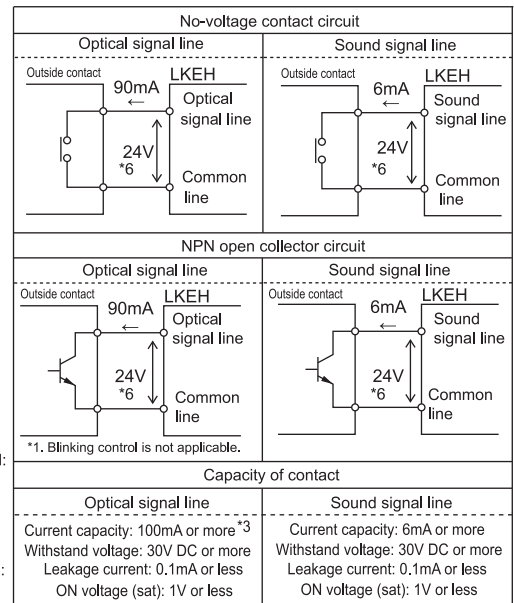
No-voltage contact circuit

| Optical signal line | Sound signal line |
|---|---|
| Outside contact 90mA ← LKEH Optical signal line 24V *6 Common line | Outside contact 6mA ← LKEH Sound signal line 24V *6 Common line |

NPN open collector circuit

| Optical signal line | Sound signal line |
|---|---|
| Outside contact 90mA ← LKEH Optical signal line 24V *6 Common line | Outside contact 6mA ← LKEH Sound signal line 24V *6 Common line |

*1. Blinking control is not applicable.

Capacity of contact

| Optical signal line | Sound signal line |
|---|---|
| Current capacity: 100mA or more$^{*3}$ Withstand voltage: 30V DC or more Leakage current: 0.1mA or less ON voltage (sat): 1V or less | Current capacity: 6mA or more Withstand voltage: 30V DC or more Leakage current: 0.1mA or less ON voltage (sat): 1V or less |